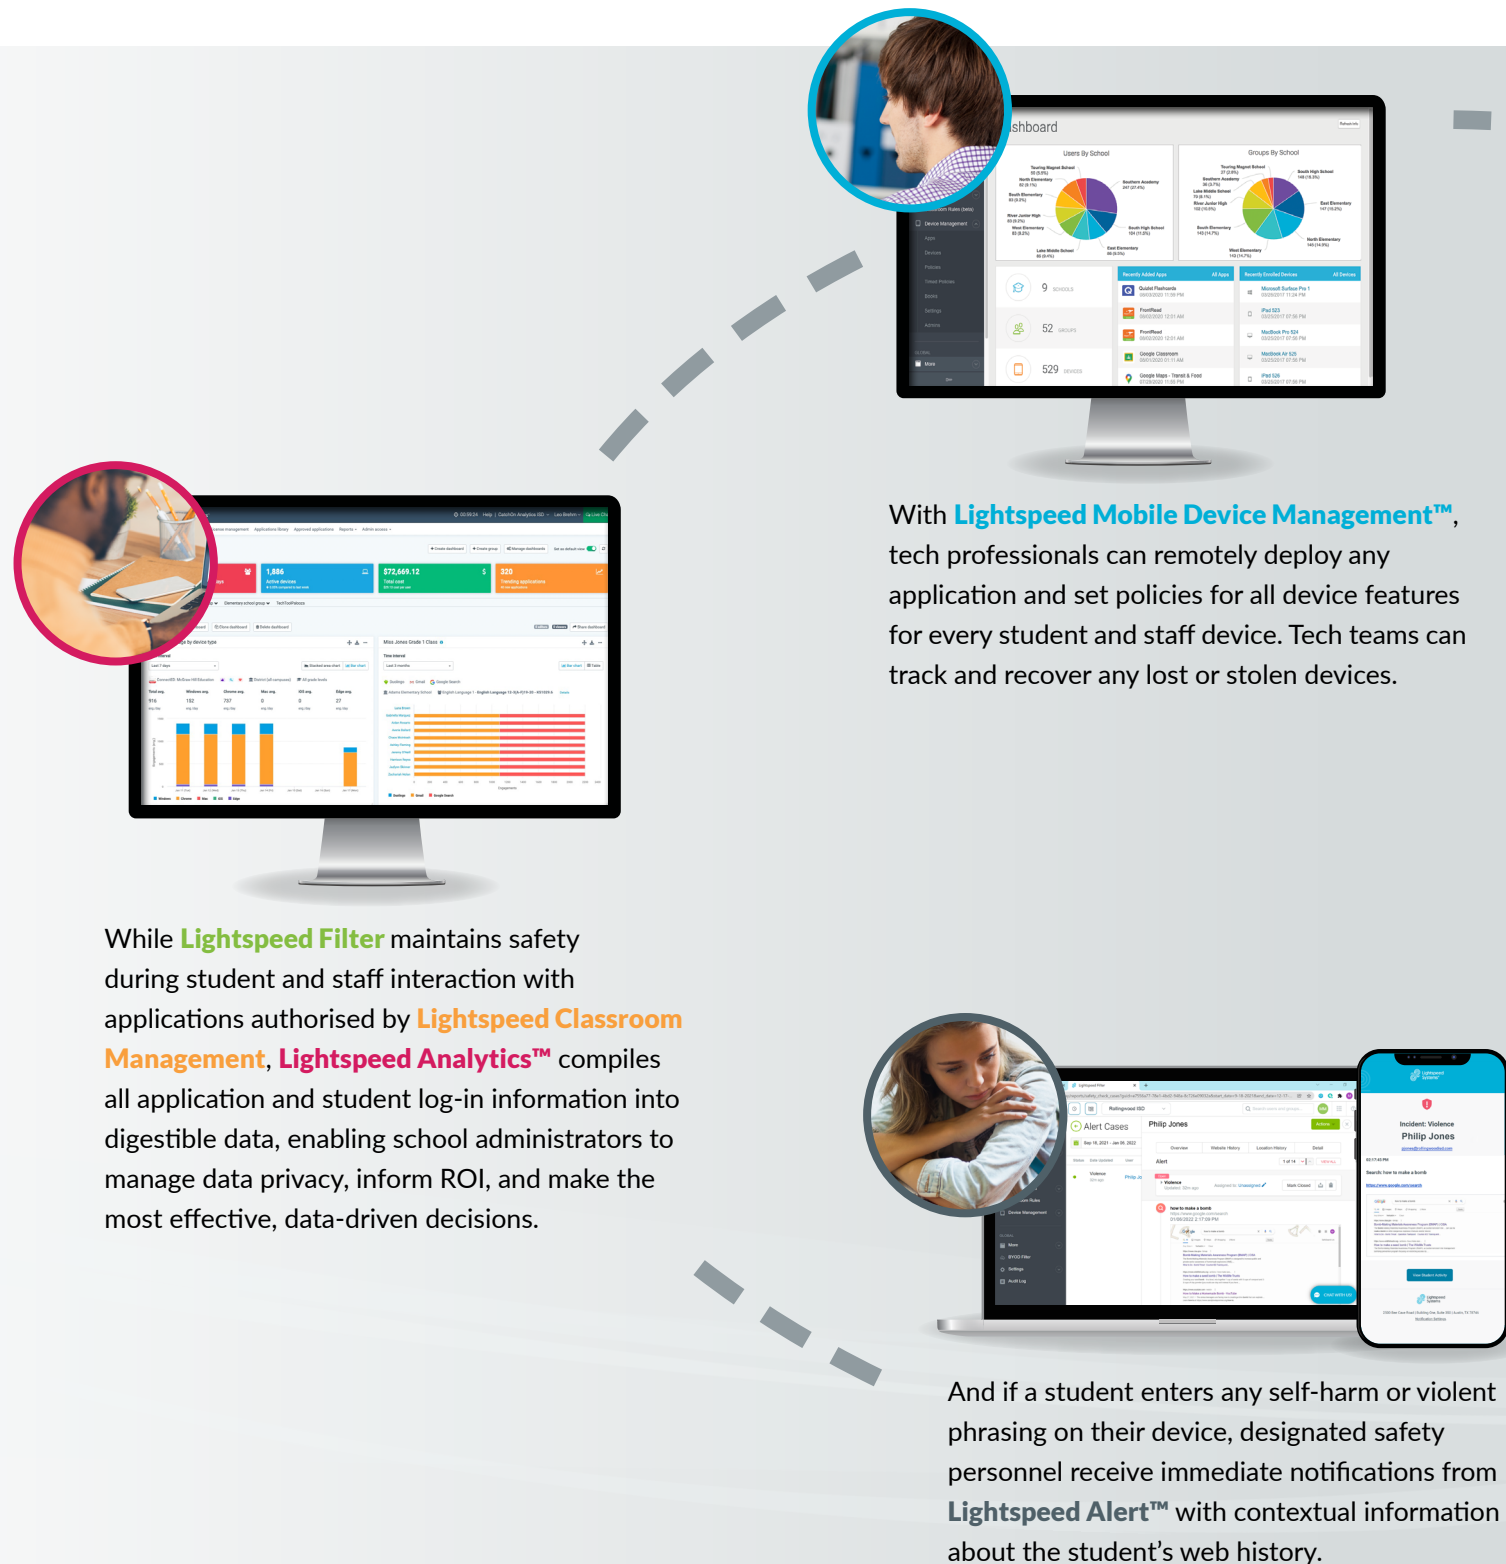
ashboard

Users By School

Groups By School

9 SCHOOLS

52 GROUPS

529 DEVICES

Recently Added Apps

Recently Enrolled Devices

With Lightspeed Mobile Device Management™, tech professionals can remotely deploy any application and set policies for all device features for every student and staff device. Tech teams can track and recover any lost or stolen devices.

1,886

$72,669.12

320

While Lightspeed Filter maintains safety during student and staff interaction with applications authorised by Lightspeed Classroom Management, Lightspeed Analytics™ compiles all application and student log-in information into digestible data, enabling school administrators to manage data privacy, inform ROI, and make the most effective, data-driven decisions.

Alert Cases

Philip Jones

Incident: Violence

Philip Jones

And if a student enters any self-harm or violent phrasing on their device, designated safety personnel receive immediate notifications from Lightspeed Alert™ with contextual information about the student's web history.